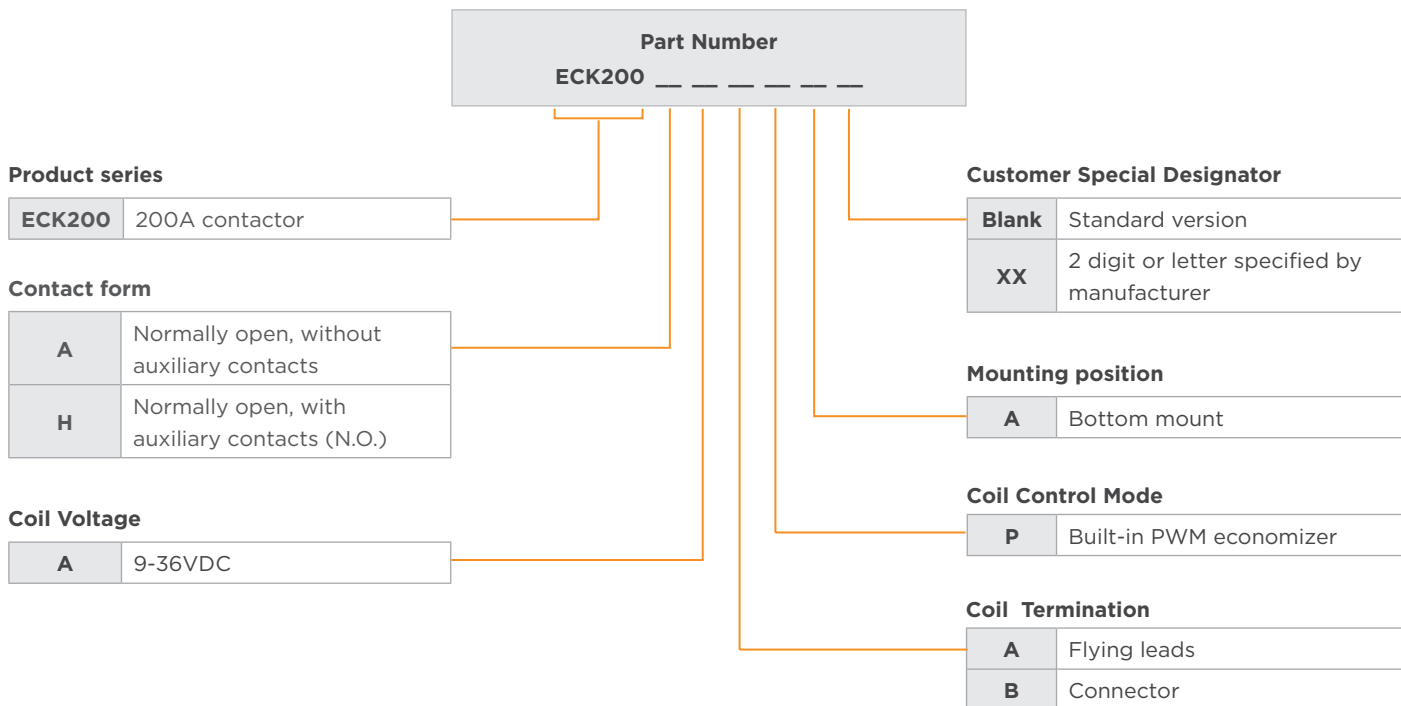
Part Number
ECK200 __ __ __ __ __ __

Product series

| ECK200 | 200A contactor |
|---|---|

Contact form

| A | Normally open, without auxiliary contacts |
|---|---|
| H | Normally open, with auxiliary contacts (N.O.) |

Coil Voltage

| A | 9-36VDC |
|---|---|

Customer Special Designator

| Blank | Standard version |
|---|---|
| XX | 2 digit or letter specified by manufacturer |

Mounting position

| A | Bottom mount |
|---|---|

Coil Control Mode

| P | Built-in PWM economizer |
|---|---|

Coil Termination

| A | Flying leads |
|---|---|
| B | Connector |